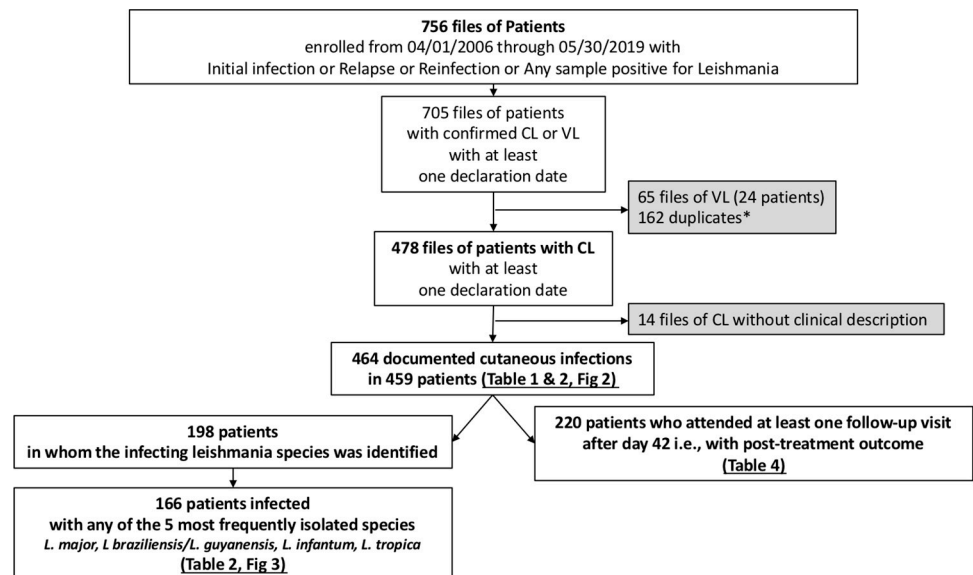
**756 files of Patients**
enrolled from 04/01/2006 through 05/30/2019 with
Initial infection or Relapse or Reinfection or Any sample positive for Leishmania

705 files of patients
with confirmed CL or VL
with at least
one declaration date

65 files of VL (24 patients)
162 duplicates*

**478 files of patients with CL**
with at least
one declaration date

14 files of CL without clinical description

**464 documented cutaneous infections in 459 patients (Table 1 & 2, Fig 2)**

**198 patients in whom the infecting leishmania species was identified**

**220 patients who attended at least one follow-up visit after day 42 i.e., with post-treatment outcome (Table 4)**

**166 patients infected with any of the 5 most frequently isolated species**
***L. major, L braziliensis/L. guyanensis, L. infantum, L. tropica***
**(Table 2, Fig 3)**